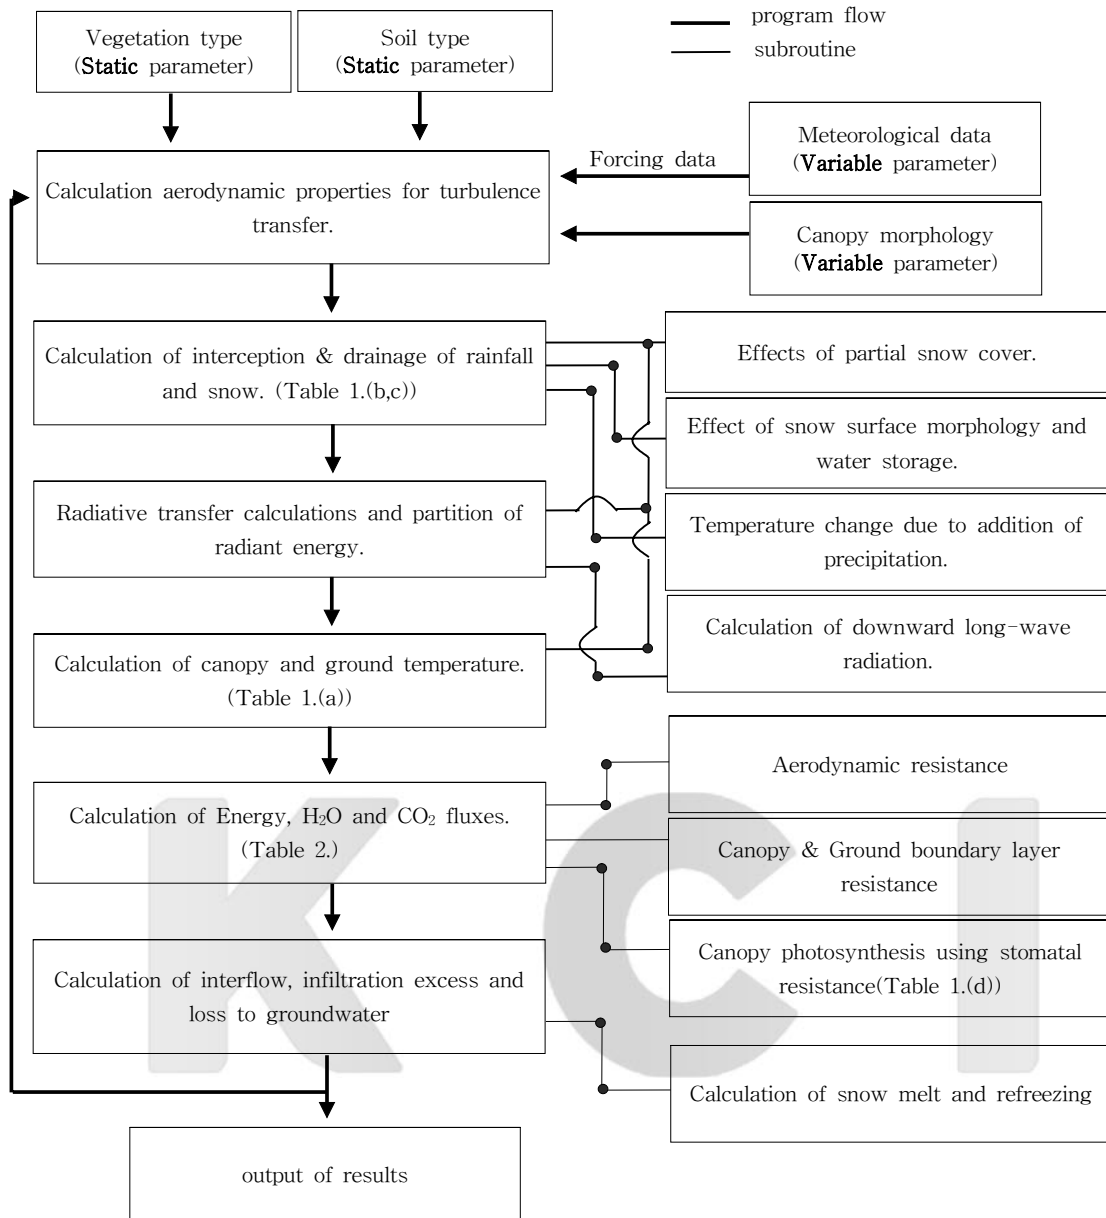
Vegetation type (Static parameter)

Soil type (Static parameter)

program flow

subroutine

Meteorological data (Variable parameter)

Forcing data

Calculation aerodynamic properties for turbulence transfer.

Canopy morphology (Variable parameter)

Calculation of interception & drainage of rainfall and snow. (Table 1.(b,c))

Effects of partial snow cover.

Effect of snow surface morphology and water storage.

Radiative transfer calculations and partition of radiant energy.

Temperature change due to addition of precipitation.

Calculation of downward long-wave radiation.

Calculation of canopy and ground temperature. (Table 1.(a))

Aerodynamic resistance

Calculation of Energy, $H_2O$ and $CO_2$ fluxes. (Table 2.)

Canopy & Ground boundary layer resistance

Canopy photosynthesis using stomatal resistance(Table 1.(d))

Calculation of interflow, infiltration excess and loss to groundwater

Calculation of snow melt and refreezing

output of results

KCI